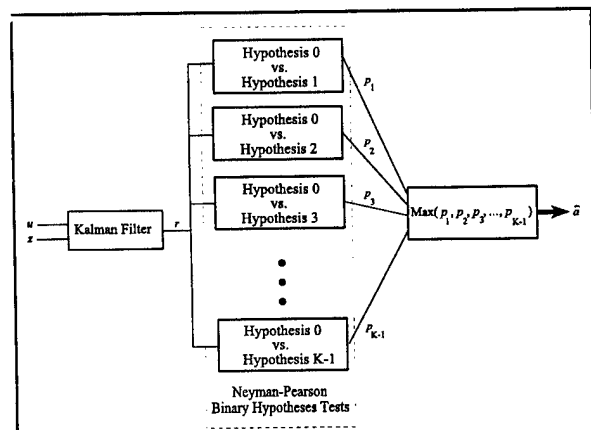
$u$
$z$
Kalman Filter
$r$

Hypothesis 0 vs. Hypothesis 1
$p_1$

Hypothesis 0 vs. Hypothesis 2
$p_2$

Hypothesis 0 vs. Hypothesis 3
$p_3$

Hypothesis 0 vs. Hypothesis K-1
$p_{K-1}$

Max($p_1, p_2, p_3, \ldots, p_{K-1}$)
$\hat{a}$

Neyman-Pearson Binary Hypotheses Tests